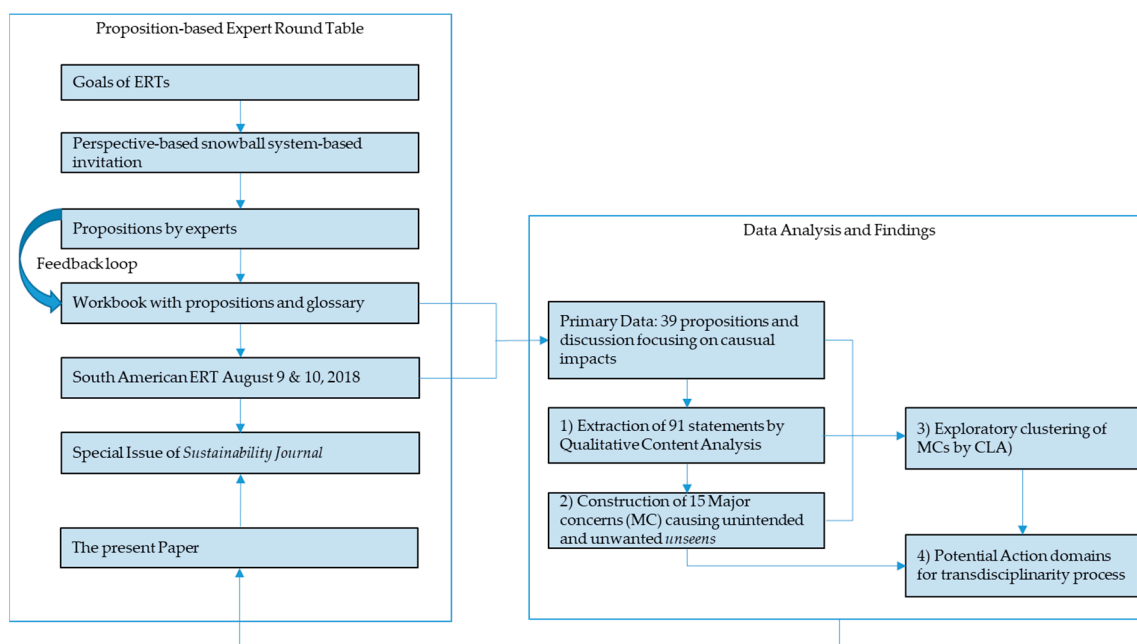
Proposition-based Expert Round Table

Goals of ERTs

Perspective-based snowball system-based invitation

Propositions by experts

Feedback loop

Workbook with propositions and glossary

South American ERT August 9 & 10, 2018

Special Issue of *Sustainability Journal*

The present Paper

Data Analysis and Findings

Primary Data: 39 propositions and discussion focusing on causual impacts

1) Extraction of 91 statements by Qualitative Content Analysis

2) Construction of 15 Major concerns (MC) causing unintended and unwanted *unseens*

3) Exploratory clustering of MCs by CLA)

4) Potential Action domains for transdisciplinarity process